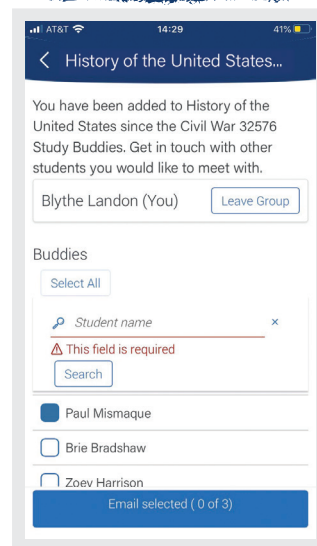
AT&T 14:29 41%

History of the United States...

You have been added to History of the United States since the Civil War 32576 Study Buddies. Get in touch with other students you would like to meet with.

Blythe Landon (You)

Leave Group

Buddies

Select All

Student name

×

⚠ This field is required

Search

Paul Mismaque

Brie Bradshaw

Zoey Harrison

Email selected ( 0 of 3)